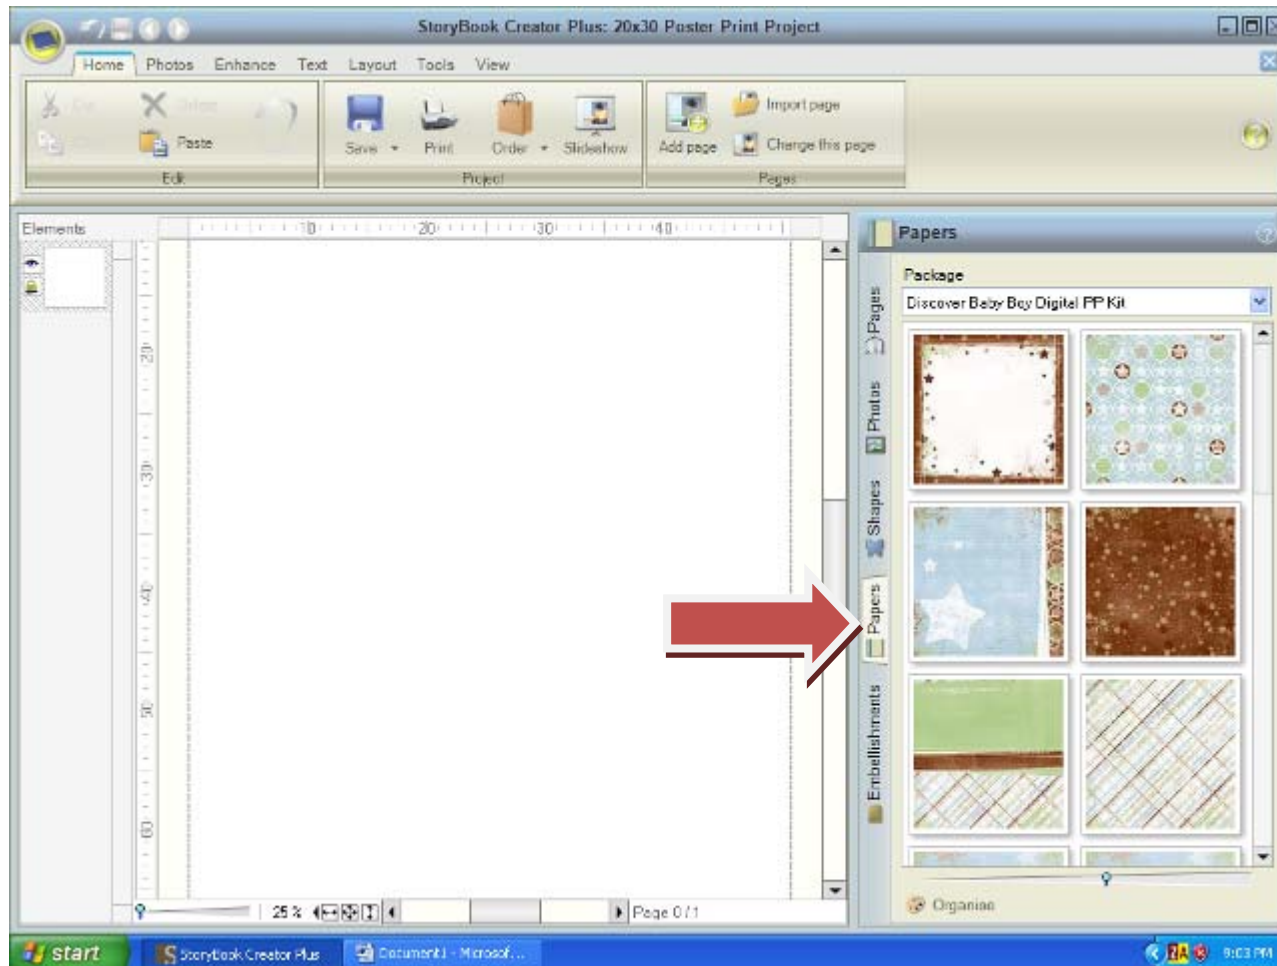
StoryBook Creator Plus: 20x30 Poster Print Project

Home Photos Enhance Text Layout Tools View

Cut Delete Copy Paste
Edit

Save Print Order Slideshow
Project

Add page Import page Change this page
Pages

Elements

10 20 30 40

20 30 40 50 60

Papers

Package

Discover Baby Boy Digital PP Kit

Pages Photos Shapes Papers Embellishments

25 %

Page 0 / 1

Organize

start StoryBook Creator Plus Document1 - Microsof...

9:03 PM